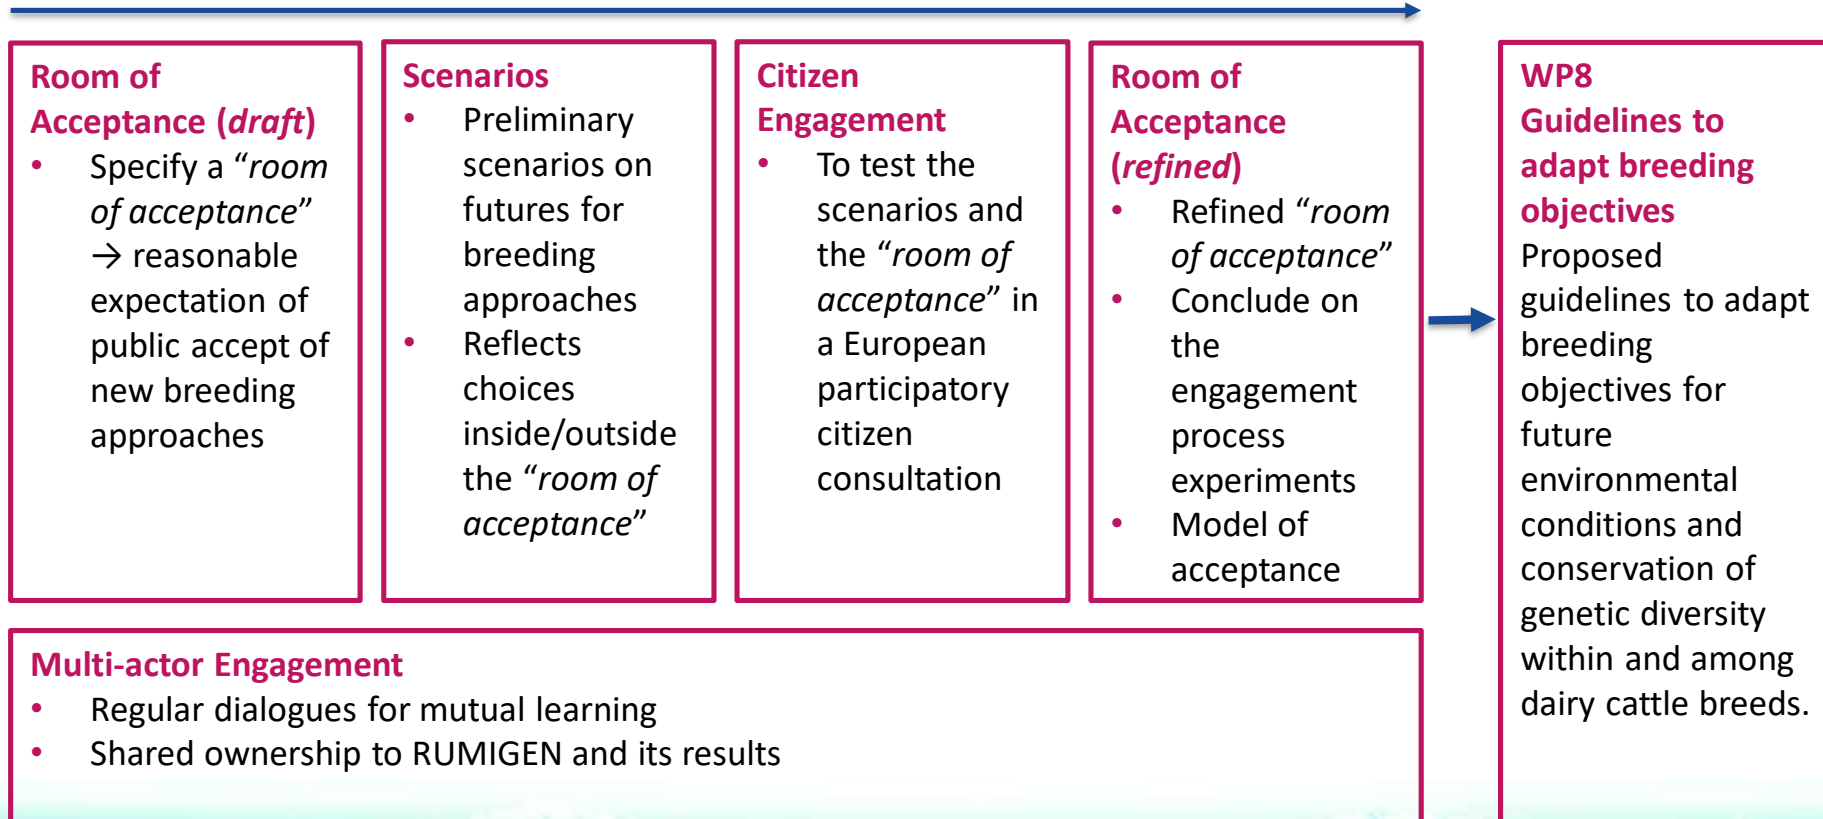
**Room of Acceptance (*draft*)**
- Specify a “*room of acceptance*” → reasonable expectation of public accept of new breeding approaches

**Scenarios**
- Preliminary scenarios on futures for breeding approaches
- Reflects choices inside/outside the “*room of acceptance*”

**Citizen Engagement**
- To test the scenarios and the “*room of acceptance*” in a European participatory citizen consultation

**Room of Acceptance (*refined*)**
- Refined “*room of acceptance*”
- Conclude on the engagement process experiments
- Model of acceptance

**WP8 Guidelines to adapt breeding objectives**
Proposed guidelines to adapt breeding objectives for future environmental conditions and conservation of genetic diversity within and among dairy cattle breeds.

**Multi-actor Engagement**
- Regular dialogues for mutual learning
- Shared ownership to RUMIGEN and its results